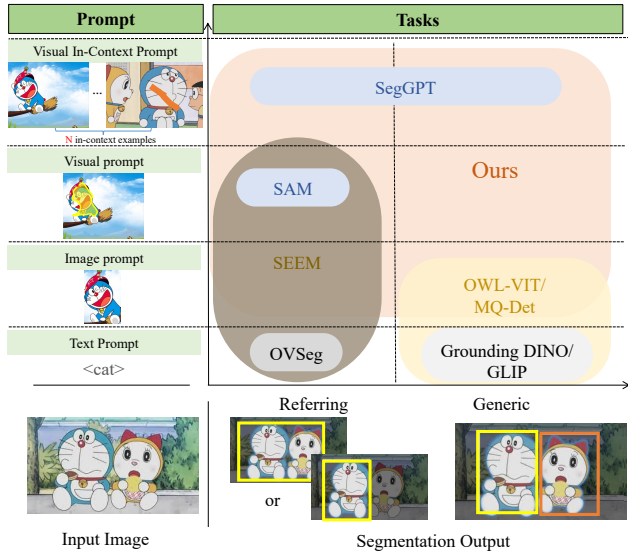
Prompt

Tasks

Visual In-Context Prompt

...

N in-context examples

Visual prompt

Image prompt

Text Prompt

<cat>

SegGPT

Ours

SAM

SEEM

OWL-VIT/ MQ-Det

OVSeg

Grounding DINO/ GLIP

Referring

Generic

or

Input Image

Segmentation Output